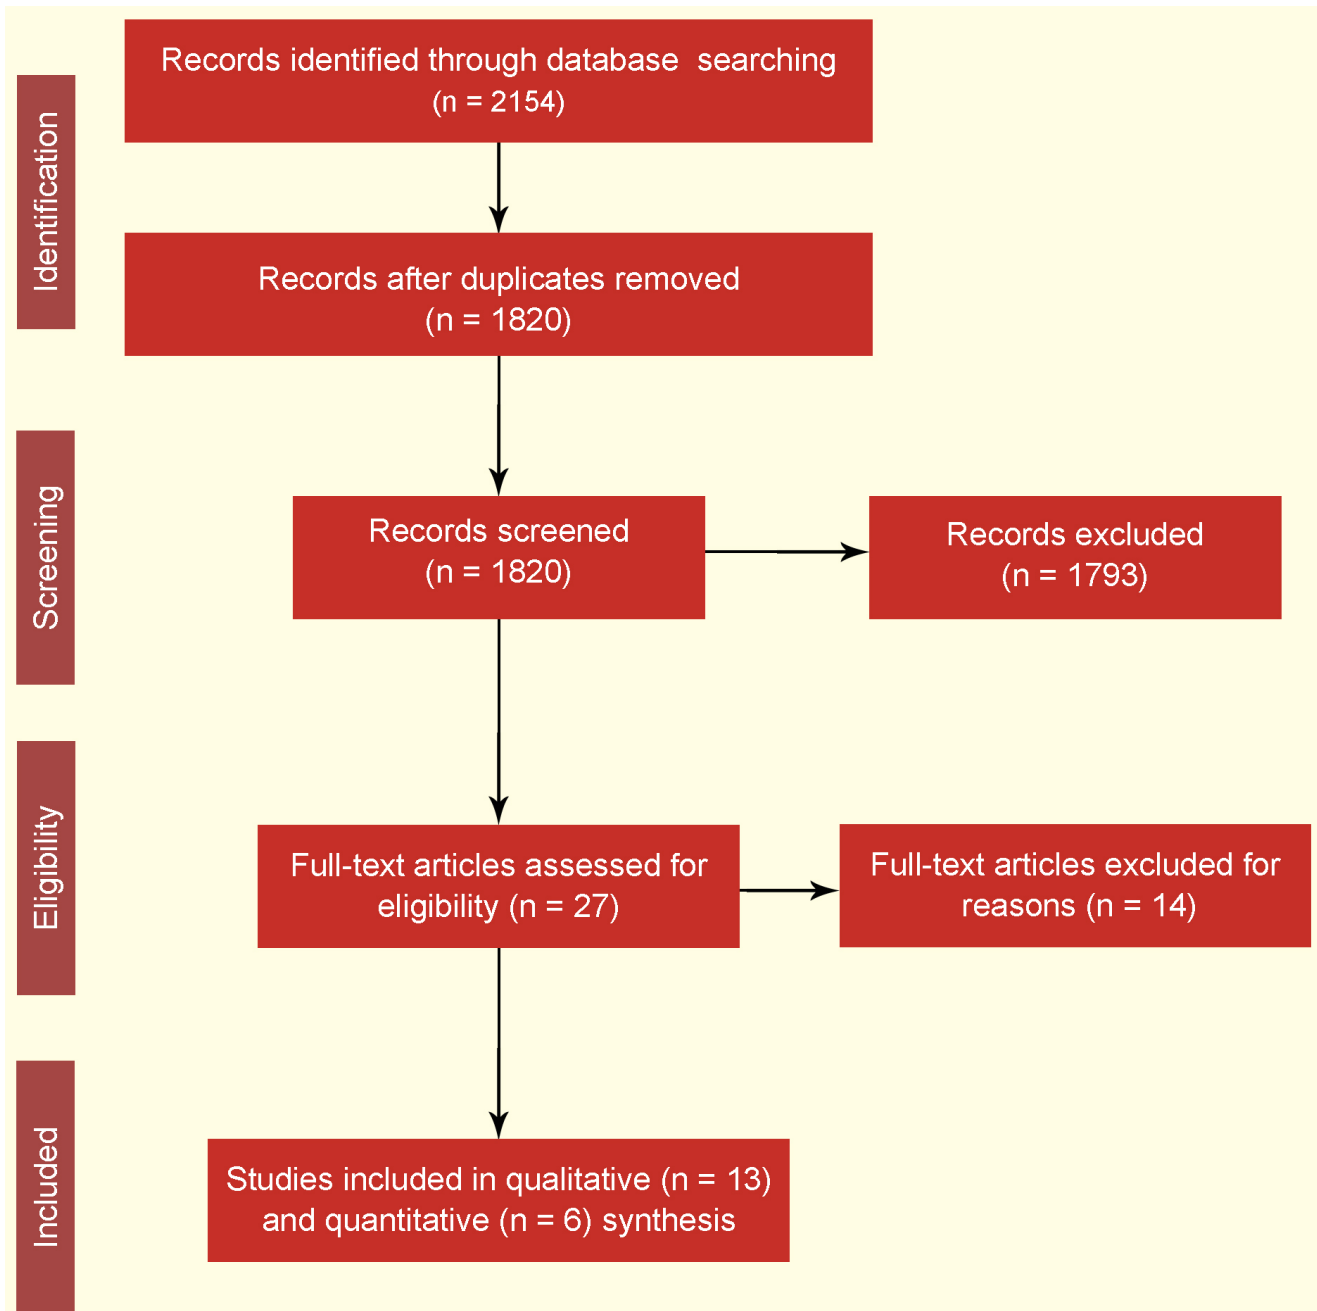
Identification

Records identified through database searching (n = 2154)

Records after duplicates removed (n = 1820)

Screening

Records screened (n = 1820)

Records excluded (n = 1793)

Eligibility

Full-text articles assessed for eligibility (n = 27)

Full-text articles excluded for reasons (n = 14)

Included

Studies included in qualitative (n = 13) and quantitative (n = 6) synthesis